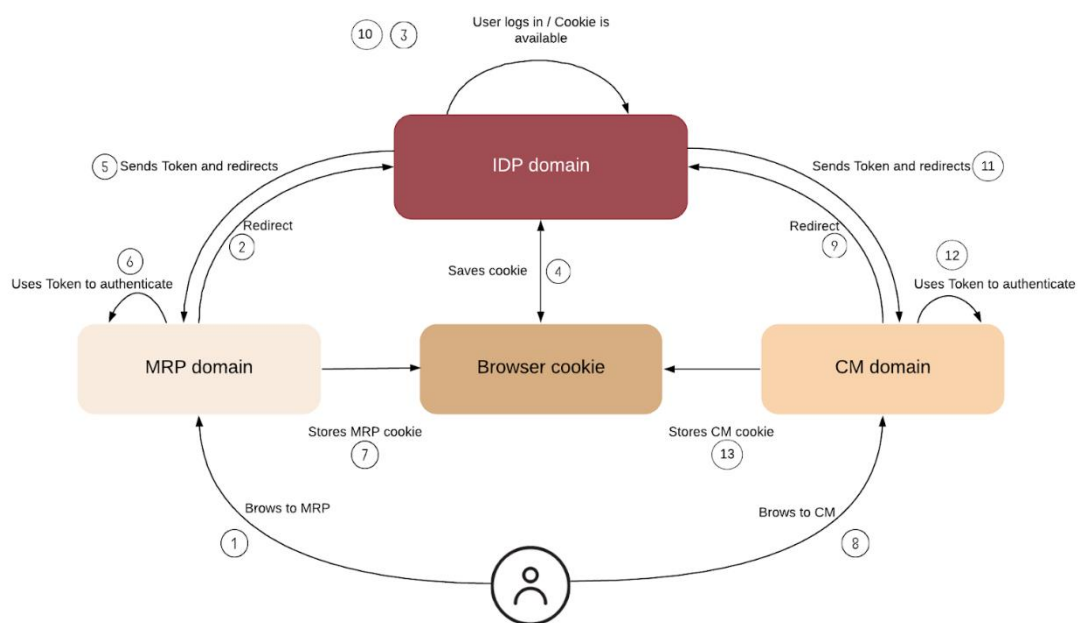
10 3

User logs in / Cookie is available

5 Sends Token and redirects

IDP domain

Sends Token and redirects 11

Redirect
2

Redirect
9

6
Uses Token to authenticate

Saves cookie 4

12
Uses Token to authenticate

MRP domain

Browser cookie

CM domain

Stores MRP cookie
7

Stores CM cookie
13

Brows to MRP

Brows to CM

1

8